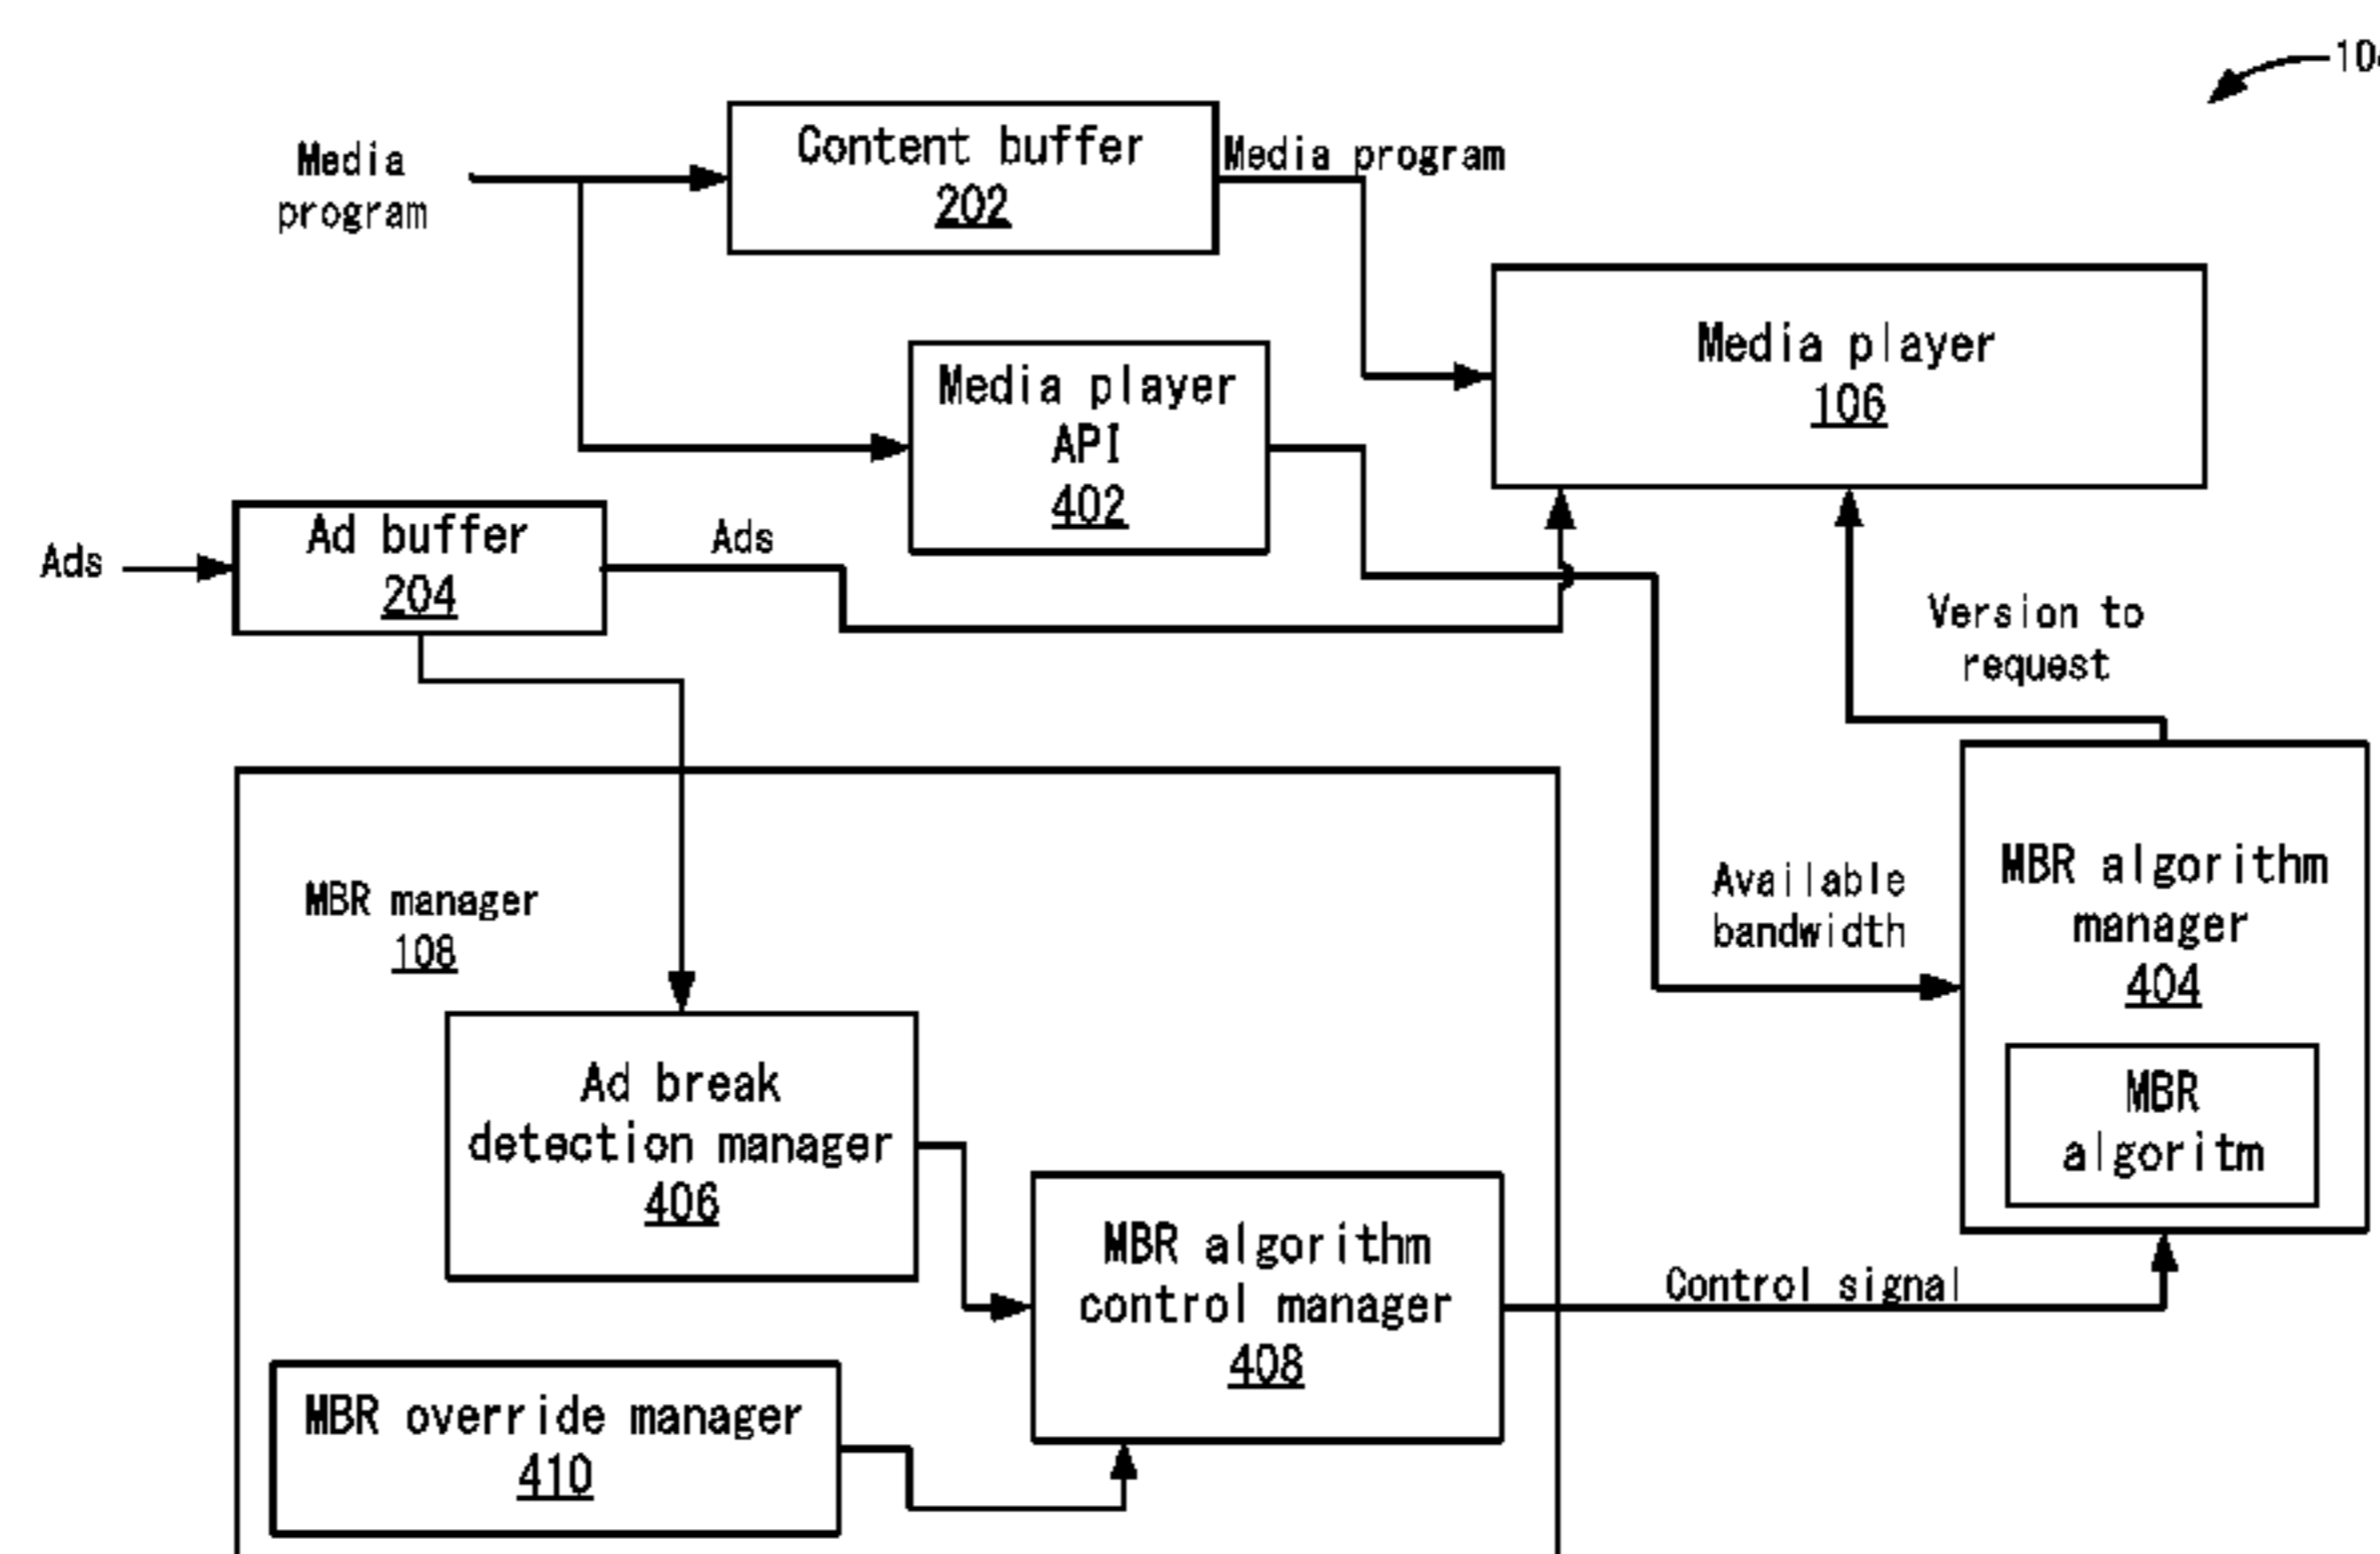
10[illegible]

Media program

Content buffer
202

Media program

Media player
106

Media player API
402

Ad buffer
204

Ads

Ads

Version to request

MBR manager
108

Available bandwidth

MBR algorithm manager
404

MBR algoritm

Ad break detection manager
406

MBR algorithm control manager
408

Control signal

MBR override manager
410